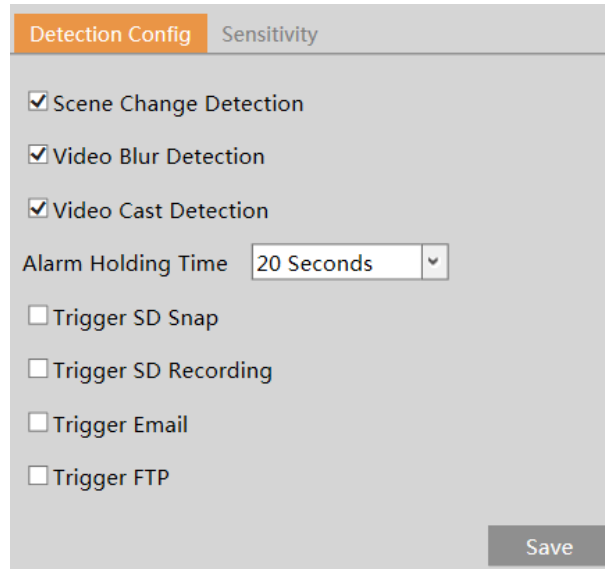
Detection Config Sensitivity

☑ Scene Change Detection

☑ Video Blur Detection

☑ Video Cast Detection

Alarm Holding Time 20 Seconds

☐ Trigger SD Snap

☐ Trigger SD Recording

☐ Trigger Email

☐ Trigger FTP

Save